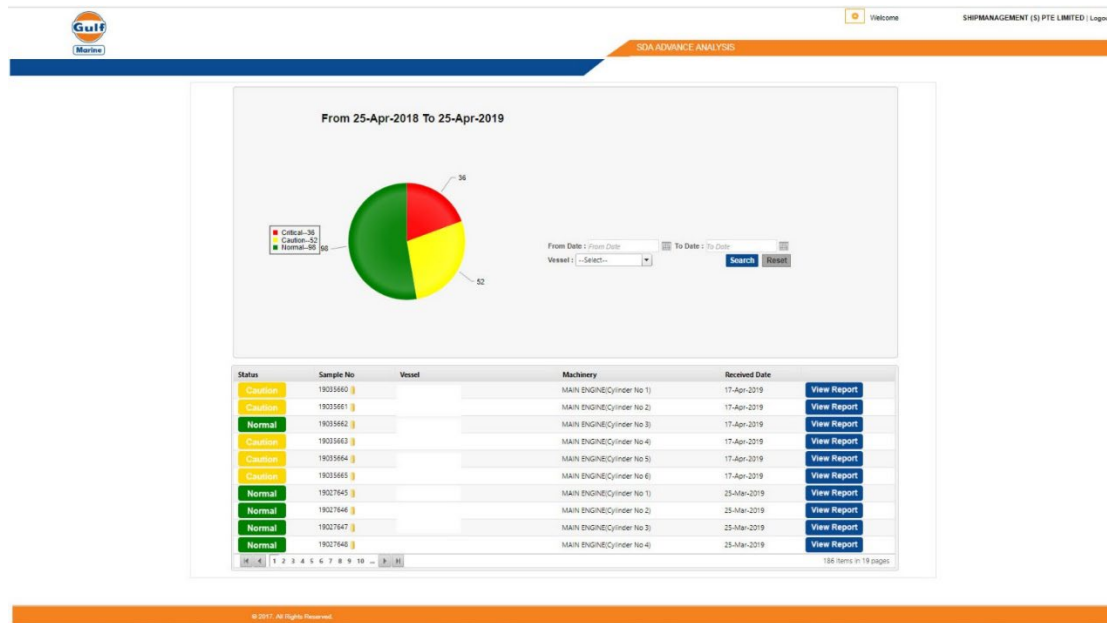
Gulf
Marine

Welcome SHIPMANAGEMENT (S) PTE LIMITED | Logo

SDA ADVANCE ANALYSIS

From 25-Apr-2018 To 25-Apr-2019

Critical--36
Caution--52
Normal--98

36
98
52

From Date : From Date To Date : To Date
Vessel : --Select--
Search Reset

| Status | Sample No | Vessel | Machinery | Received Date | |
|---|---|---|---|---|---|
| Caution | 19035660 | | MAIN ENGINE(Cylinder No 1) | 17-Apr-2019 | View Report |
| Caution | 19035661 | | MAIN ENGINE(Cylinder No 2) | 17-Apr-2019 | View Report |
| Normal | 19035662 | | MAIN ENGINE(Cylinder No 3) | 17-Apr-2019 | View Report |
| Caution | 19035663 | | MAIN ENGINE(Cylinder No 4) | 17-Apr-2019 | View Report |
| Caution | 19035664 | | MAIN ENGINE(Cylinder No 5) | 17-Apr-2019 | View Report |
| Caution | 19035665 | | MAIN ENGINE(Cylinder No 6) | 17-Apr-2019 | View Report |
| Normal | 19027645 | | MAIN ENGINE(Cylinder No 1) | 25-Mar-2019 | View Report |
| Normal | 19027646 | | MAIN ENGINE(Cylinder No 2) | 25-Mar-2019 | View Report |
| Normal | 19027647 | | MAIN ENGINE(Cylinder No 3) | 25-Mar-2019 | View Report |
| Normal | 19027648 | | MAIN ENGINE(Cylinder No 4) | 25-Mar-2019 | View Report |

1 2 3 4 5 6 7 8 9 10 ...
186 items in 19 pages

© 2017. All Rights Reserved.